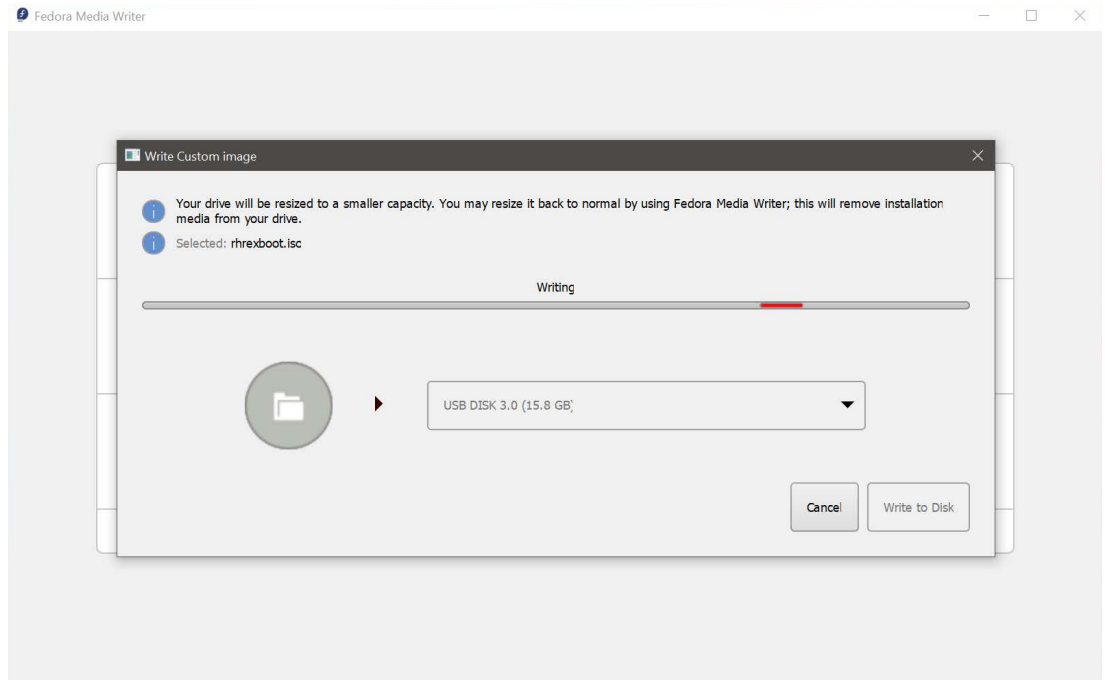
Fedora Media Writer

Write Custom image

Your drive will be resized to a smaller capacity. You may resize it back to normal by using Fedora Media Writer; this will remove installation media from your drive.

Selected: rhrexboot.isc

Writing

USB DISK 3.0 (15.8 GB)

Cancel

Write to Disk